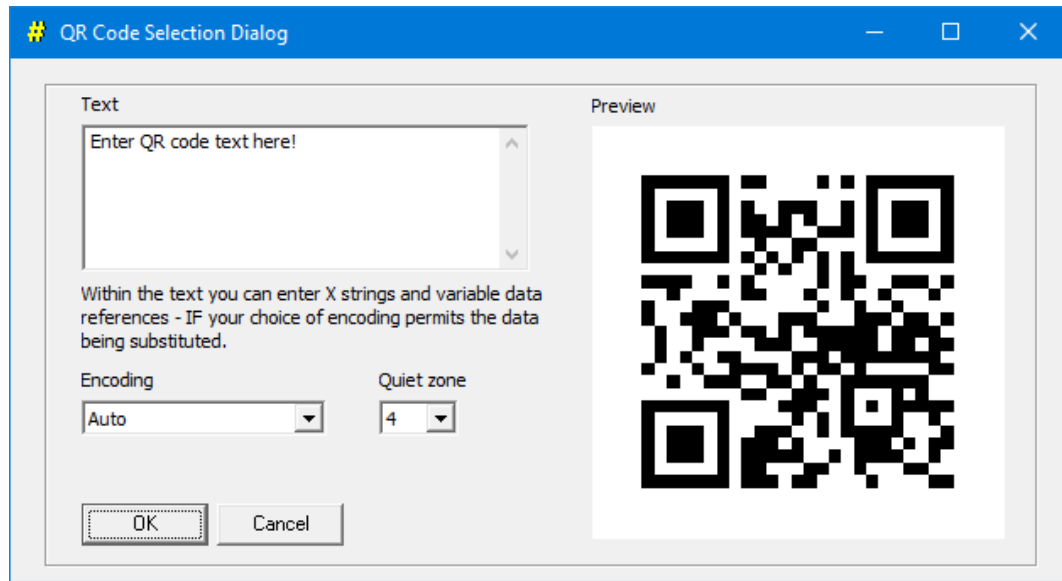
QR Code Selection Dialog

Text

Enter QR code text here!

Within the text you can enter X strings and variable data references - IF your choice of encoding permits the data being substituted.

Encoding

Auto

Quiet zone

4

OK

Cancel

Preview